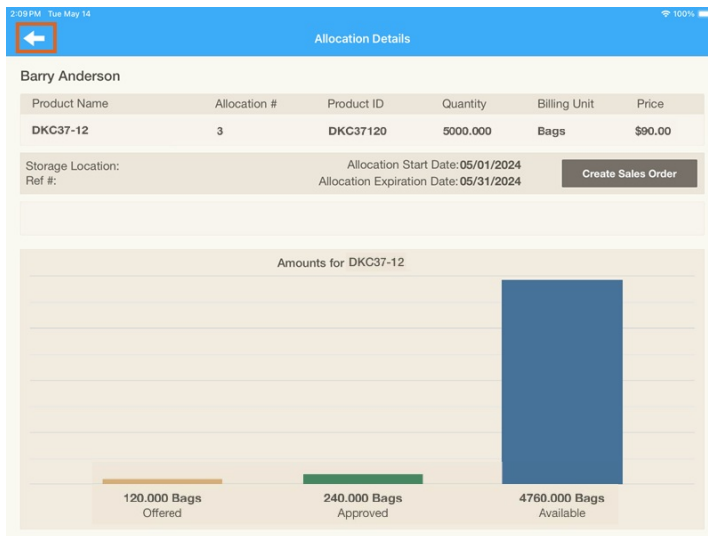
2:09 PM Tue May 14

100%

Allocation Details

Barry Anderson

| Product Name | Allocation # | Product ID | Quantity | Billing Unit | Price |
|---|---|---|---|---|---|
| DKC37-12 | 3 | DKC37120 | 5000.000 | Bags | $90.00 |

Storage Location:
Ref #:

Allocation Start Date: 05/01/2024
Allocation Expiration Date: 05/31/2024

Create Sales Order

Amounts for DKC37-12

120.000 Bags
Offered

240.000 Bags
Approved

4760.000 Bags
Available